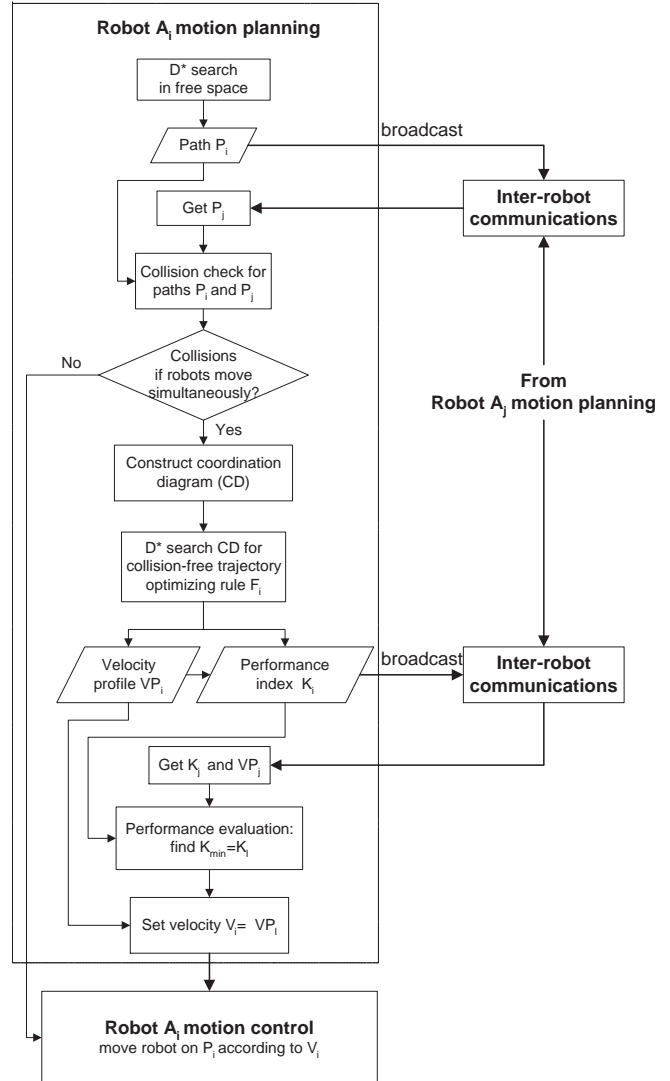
Robot $A_i$ motion planning

D* search in free space

Path $P_i$

broadcast

Inter-robot communications

Get $P_j$

Collision check for paths $P_i$ and $P_j$

No

Collisions if robots move simultaneously?

Yes

From Robot $A_j$ motion planning

Construct coordination diagram (CD)

D* search CD for collision-free trajectory optimizing rule $F_i$

Velocity profile $VP_i$

Performance index $K_i$

broadcast

Inter-robot communications

Get $K_j$ and $VP_j$

Performance evaluation: find $K_{min}=K_l$

Set velocity $V_i= VP_l$

Robot $A_i$ motion control
move robot on $P_i$ according to $V_i$